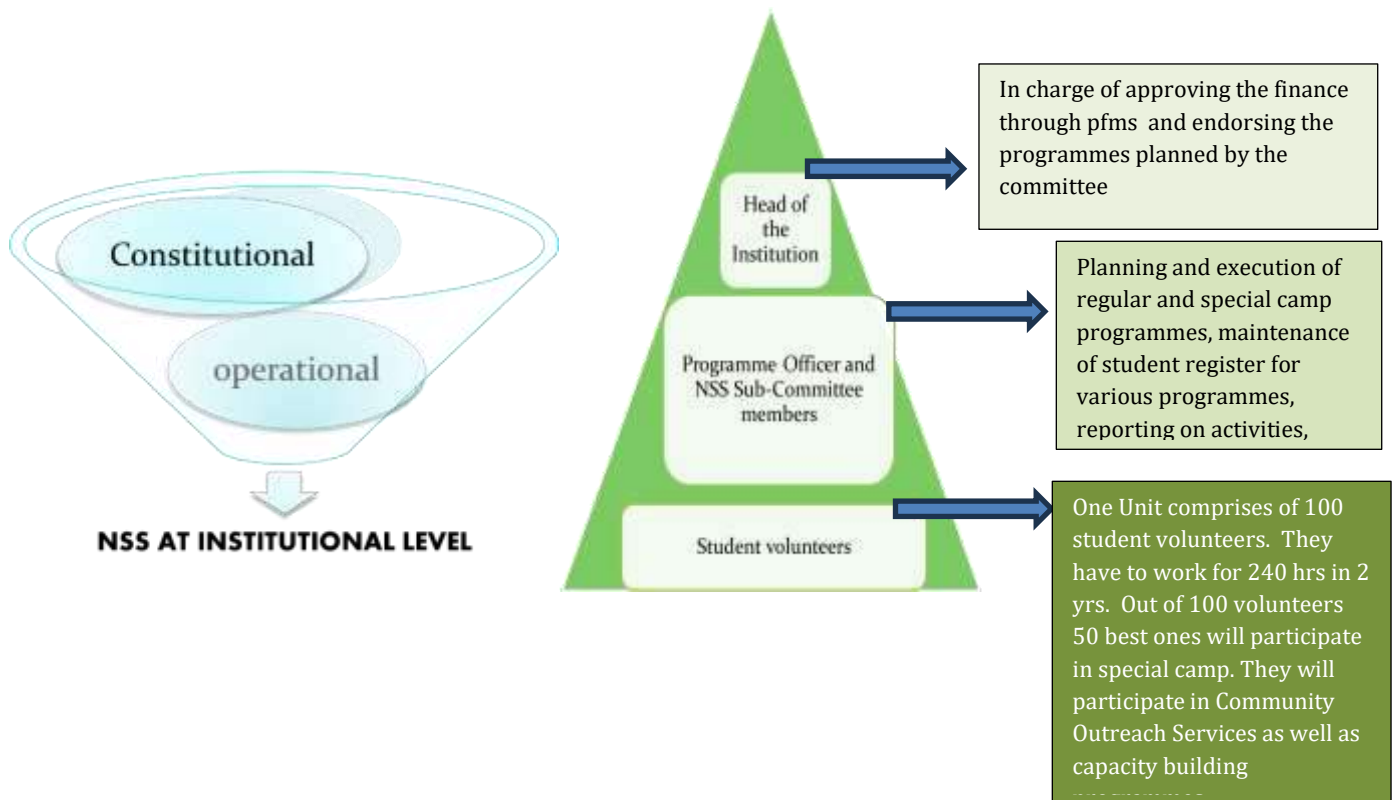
Constitutional

operational

NSS AT INSTITUTIONAL LEVEL

Head of the Institution

Programme Officer and NSS Sub-Committee members

Student volunteers

In charge of approving the finance through pfms and endorsing the programmes planned by the committee

Planning and execution of regular and special camp programmes, maintenance of student register for various programmes, reporting on activities,

One Unit comprises of 100 student volunteers. They have to work for 240 hrs in 2 yrs. Out of 100 volunteers 50 best ones will participate in special camp. They will participate in Community Outreach Services as well as capacity building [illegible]